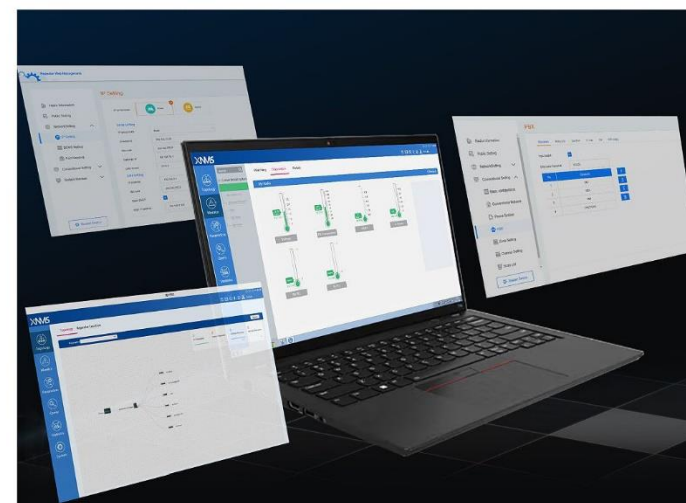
XNMS

XNMS

IP Setting

PBX

Repeater Web Management

Device Information

Status Setting

Network Setting

IP Setting

DMR Setting

Conventional Setting

System Manager

Conventional Feature

Phone System

Zone Setting

Channel Setting

Topology

Monitoring

Alarm

Statistics

Setting

Repeater Settings

Status Setting

Device Information

Network Setting

Conventional Setting

Phone System

Zone Setting

Channel Setting

Reboot Device